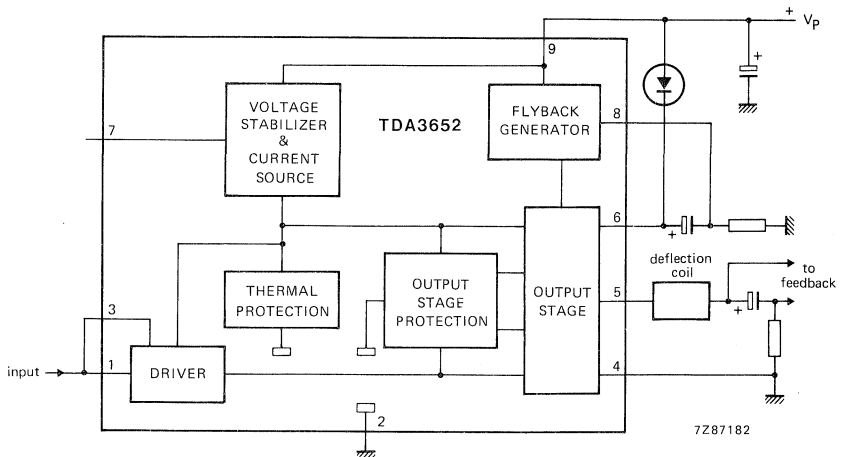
+ $V_P$

9

+

VOLTAGE STABILIZER & CURRENT SOURCE

TDA3652

FLYBACK GENERATOR

8

7

6

+

THERMAL PROTECTION

OUTPUT STAGE PROTECTION

OUTPUT STAGE

deflection coil

to feedback

3

5

+

input

1

DRIVER

4

2

7Z87182